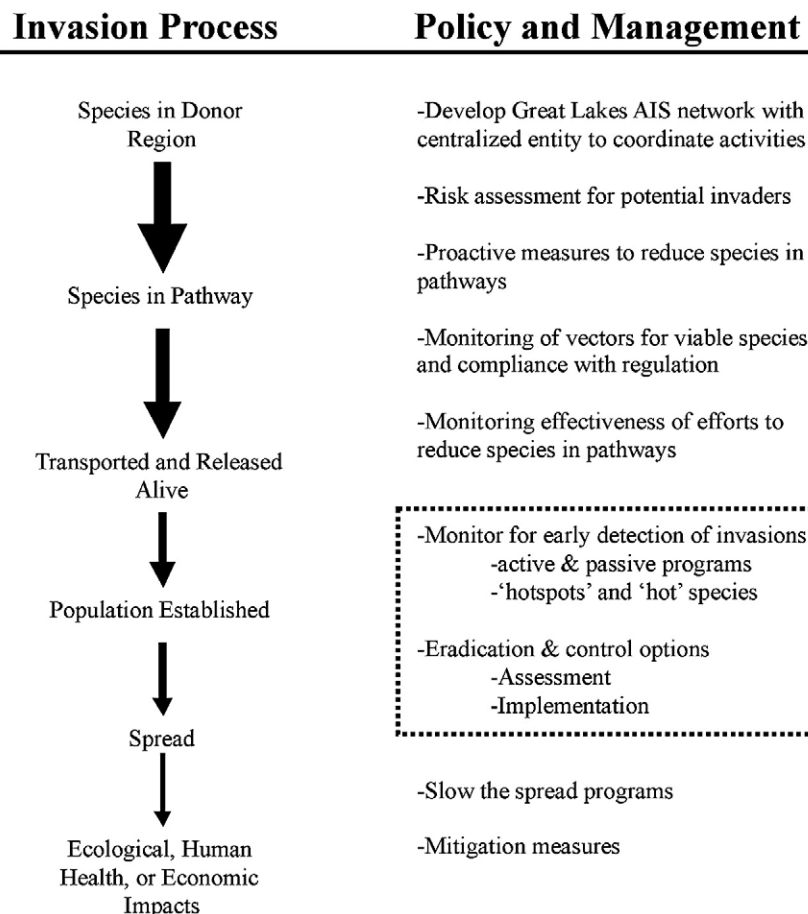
Invasion Process

Species in Donor Region

Species in Pathway

Transported and Released Alive

Population Established

Spread

Ecological, Human Health, or Economic Impacts

Policy and Management

-Develop Great Lakes AIS network with centralized entity to coordinate activities

-Risk assessment for potential invaders

-Proactive measures to reduce species in pathways

-Monitoring of vectors for viable species and compliance with regulation

-Monitoring effectiveness of efforts to reduce species in pathways

-Monitor for early detection of invasions
-active & passive programs
-'hotspots' and 'hot' species

-Eradication & control options
-Assessment
-Implementation

-Slow the spread programs

-Mitigation measures